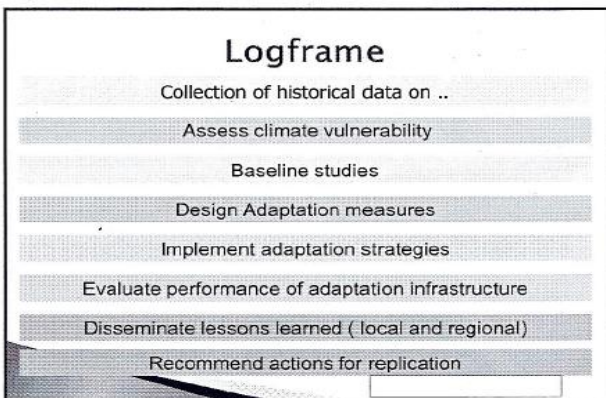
Logframe

Collection of historical data on ..

Assess climate vulnerability

Baseline studies

Design Adaptation measures

Implement adaptation strategies

Evaluate performance of adaptation infrastructure

Disseminate lessons learned ( local and regional)

Recommend actions for replication